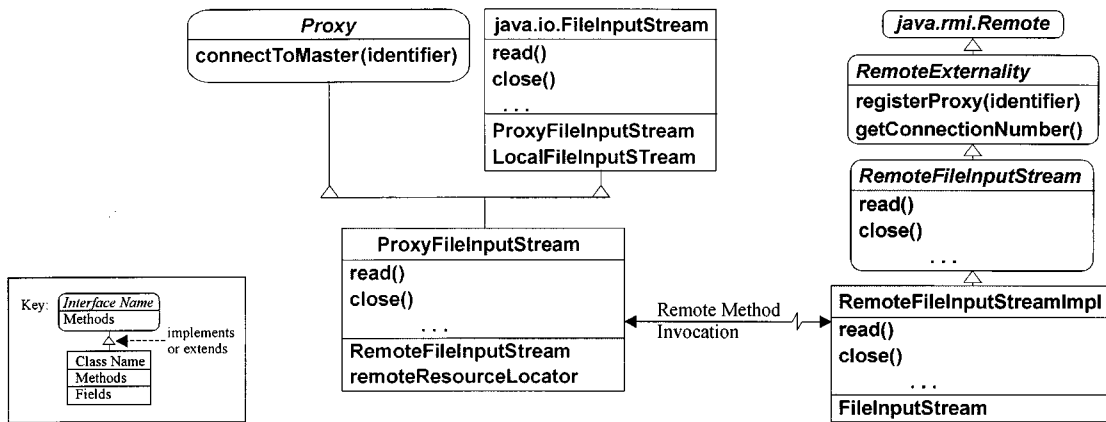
Proxy
connectToMaster(identifier)

java.io.FileInputStream
read()
close()
. . .
ProxyFileInputStream
LocalFileInputSTream

java.rmi.Remote

RemoteExternality
registerProxy(identifier)
getConnectionNumber()

RemoteFileInputStream
read()
close()
. . .

ProxyFileInputStream
read()
close()
. . .
RemoteFileInputStream
remoteResourceLocator

Remote Method Invocation

RemoteFileInputStreamImpl
read()
close()
. . .
FileInputStream

Key: Interface Name
Methods
implements or extends
Class Name
Methods
Fields